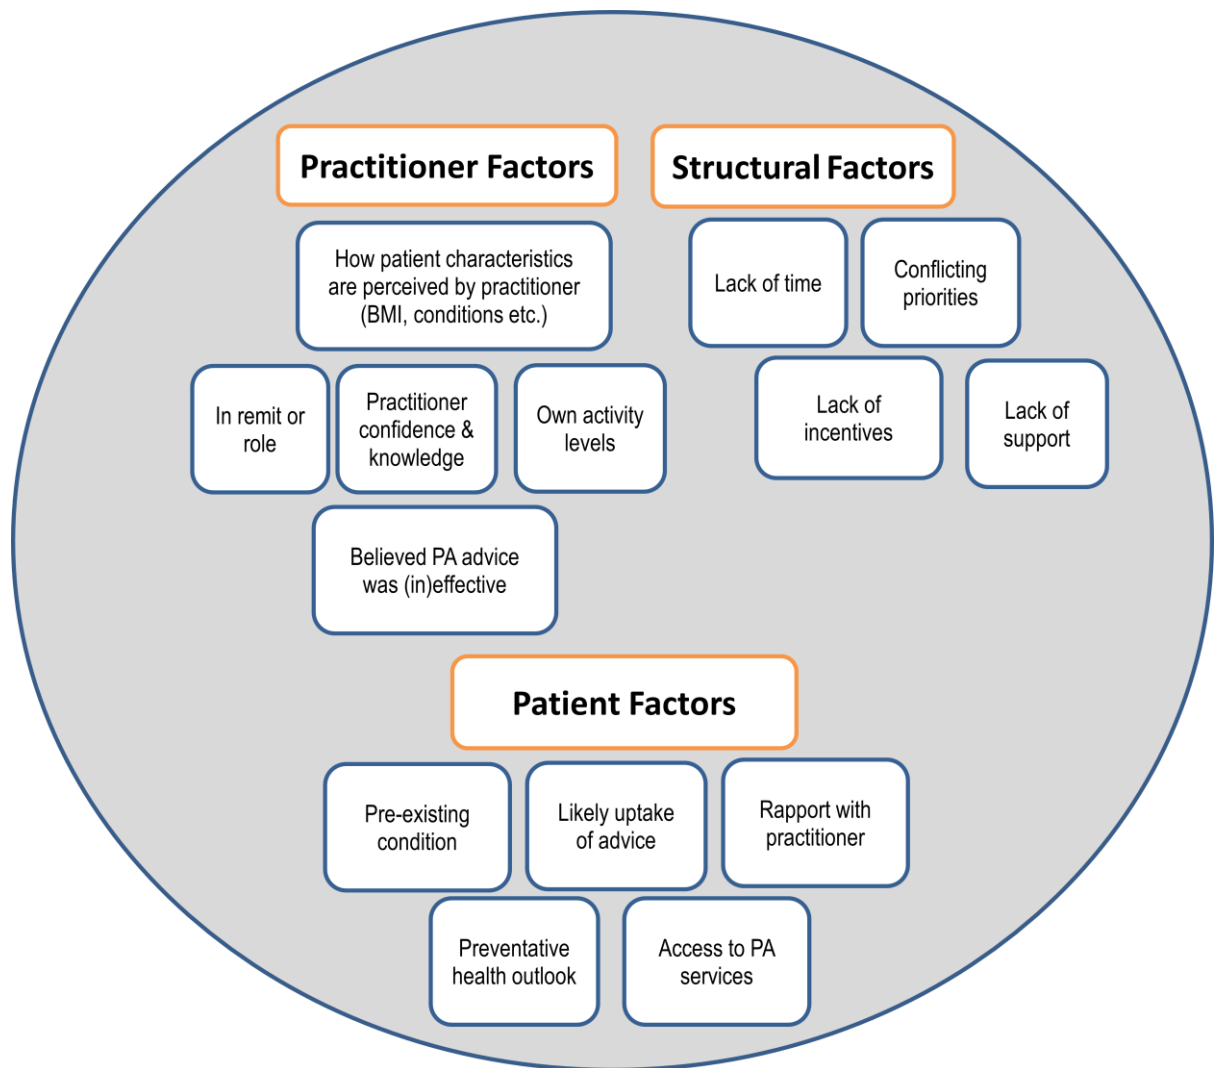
Practitioner Factors

How patient characteristics are perceived by practitioner (BMI, conditions etc.)

In remit or role

Practitioner confidence & knowledge

Own activity levels

Believed PA advice was (in)effective

Structural Factors

Lack of time

Conflicting priorities

Lack of incentives

Lack of support

Patient Factors

Pre-existing condition

Likely uptake of advice

Rapport with practitioner

Preventative health outlook

Access to PA services